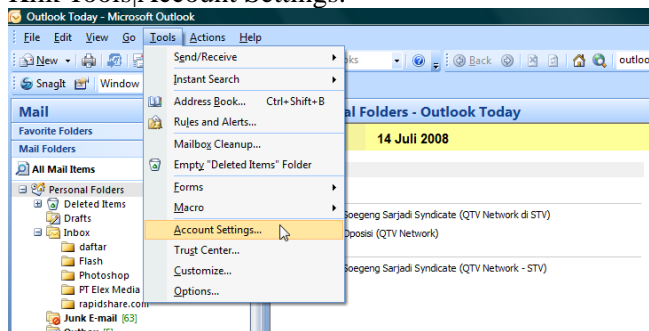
Klik Tools|Account Settings.

Outlook Today - Microsoft Outlook

File Edit View Go Tools Actions Help

New

SnagIt Window

Send/Receive
Instant Search
Address Book... Ctrl+Shift+B
Rules and Alerts...
Mailbox Cleanup...
Empty "Deleted Items" Folder
Forms
Macro
Account Settings...
Trust Center...
Customize...
Options...

Back

outlo

Mail
Favorite Folders
Mail Folders
All Mail Items
Personal Folders
Deleted Items
Drafts
Inbox
daftar
Flash
Photoshop
PT Elex Media
rapidshare.com
Junk E-mail [63]

Personal Folders - Outlook Today
14 Juli 2008

Soegeng Sarjadi Syndicate (QTV Network di STV)
Oposisi (QTV Network)
Soegeng Sarjadi Syndicate (QTV Network - STV)